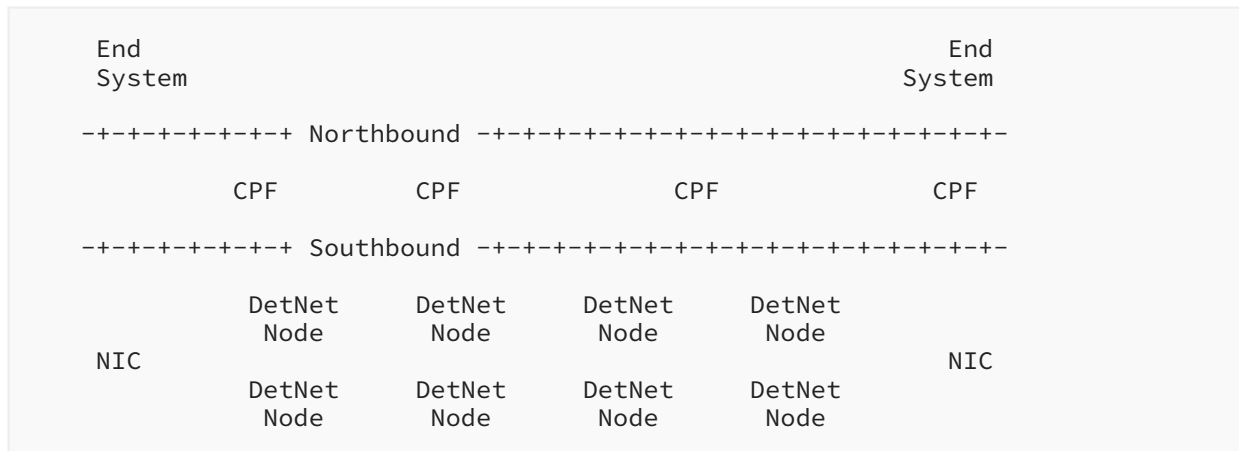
End
System

End
System

-+-+-+-+-+-+-+ Northbound -+-+-+-+-+-+-+-+-+-+-+-+-+-+-+-+-

CPF CPF CPF CPF

-+-+-+-+-+-+-+ Southbound -+-+-+-+-+-+-+-+-+-+-+-+-+-+-+-+-

DetNet
Node

DetNet
Node

DetNet
Node

DetNet
Node

NIC

NIC

DetNet
Node

DetNet
Node

DetNet
Node

DetNet
Node